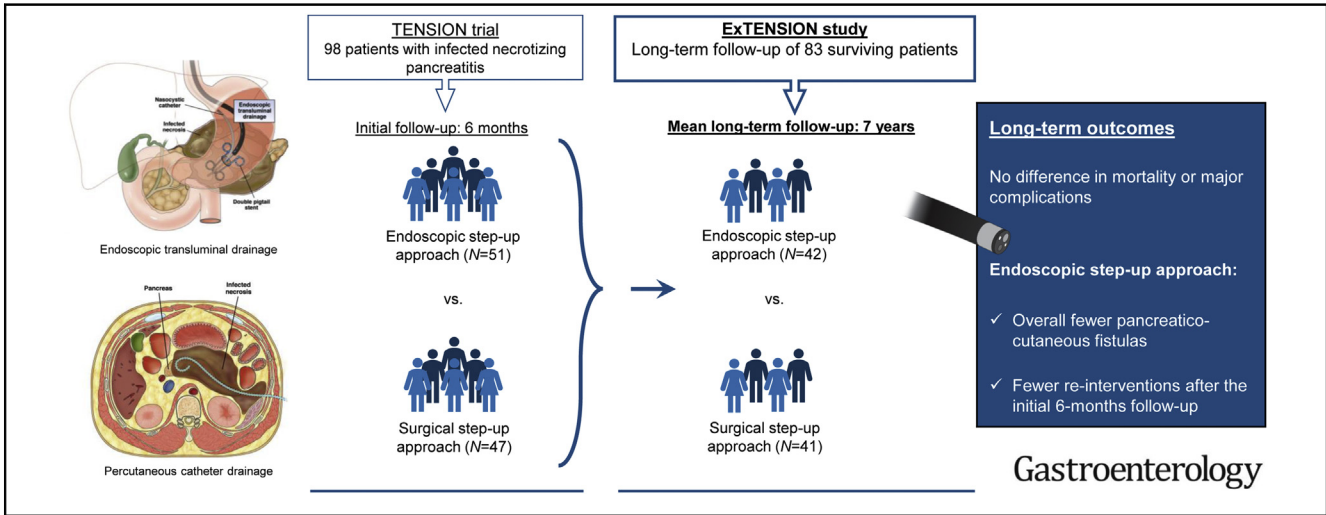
Nasocystic catheter

Endoscopic transluminal drainage

Infected necrosis

Double pigtail stent

Endoscopic transluminal drainage

Pancreas

Infected necrosis

Percutaneous catheter drainage

TENSION trial
98 patients with infected necrotizing pancreatitis

Initial follow-up: 6 months

Endoscopic step-up approach ($N$=51)

vs.

Surgical step-up approach ($N$=47)

ExTENSION study
Long-term follow-up of 83 surviving patients

Mean long-term follow-up: 7 years

Endoscopic step-up approach ($N$=42)

vs.

Surgical step-up approach ($N$=41)

Long-term outcomes

No difference in mortality or major complications

Endoscopic step-up approach:

✓ Overall fewer pancreatico-cutaneous fistulas

✓ Fewer re-interventions after the initial 6-months follow-up

Gastroenterology